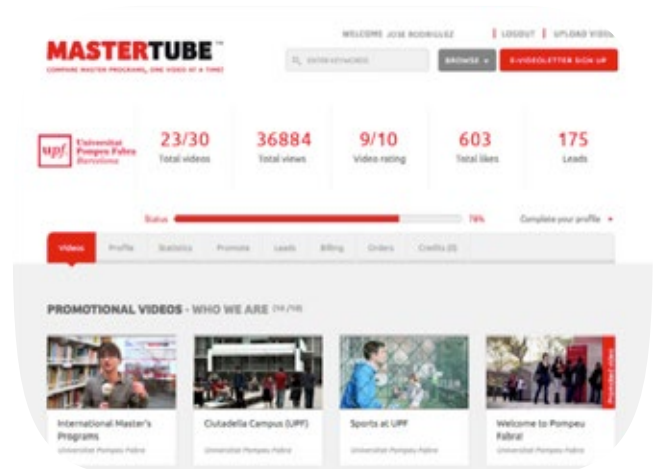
MASTERTUBE™
COMPARE MASTER PROGRAMS, ONE VIDEO AT A TIME!

WELCOME JOSE RODRIGUEZ | LOGOUT | UPLOAD VIDEO

ENTER KEYWORDS

BROWSE

E-VIDEOLETTER SIGN UP

upf Universitat Pompeu Fabra Barcelona

23/30
Total videos

36884
Total views

9/10
Video rating

603
Total likes

175
Leads

Status 78%

Complete your profile

Videos | Profile | Statistics | Promote | Leads | Billing | Orders | Credits (0)

PROMOTIONAL VIDEOS - WHO WE ARE (14/10)

International Master's Programs
Universitat Pompeu Fabra

Ciutadella Campus (UPF)
Universitat Pompeu Fabra

Sports at UPF
Universitat Pompeu Fabra

Welcome to Pompeu Fabra!
Universitat Pompeu Fabra

Promoted video